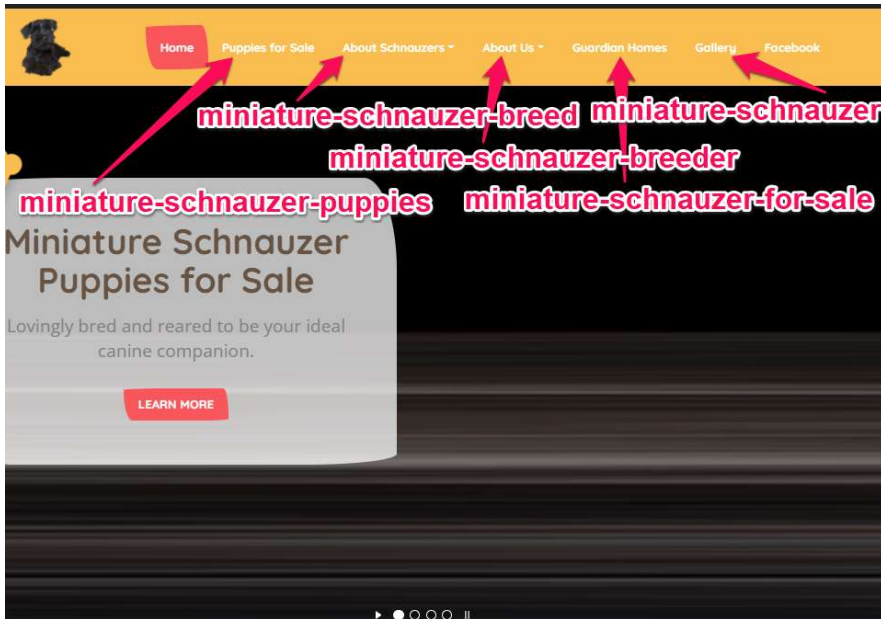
Home Puppies for Sale About Schnauzers About Us Guardian Homes Gallery Facebook

miniature-schnauzer-breed

miniature-schnauzer

miniature-schnauzer-breeder

miniature-schnauzer-puppies

miniature-schnauzer-for-sale

Miniature Schnauzer Puppies for Sale

Lovingly bred and reared to be your ideal canine companion.

LEARN MORE